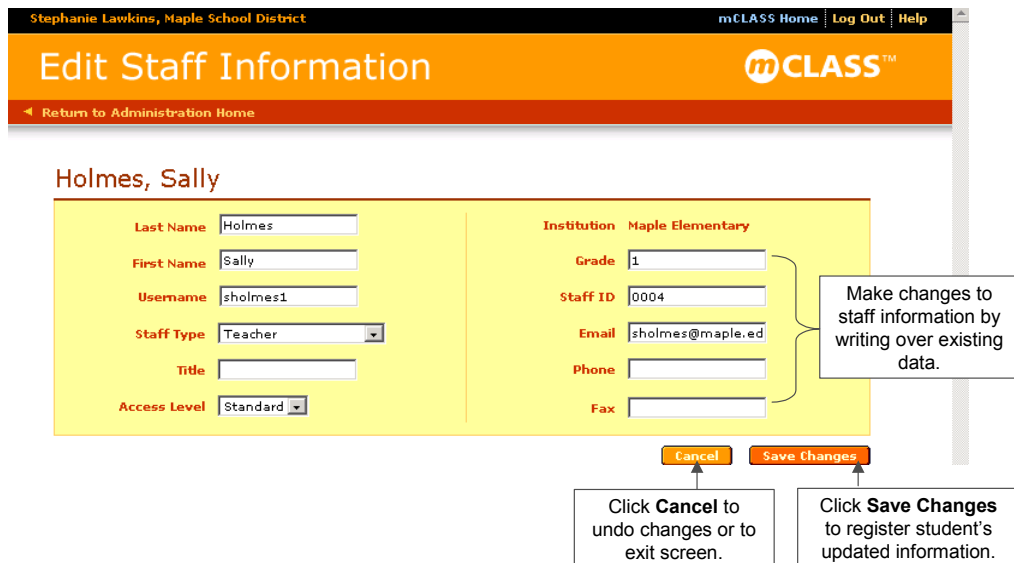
Stephanie Lawkins, Maple School District

mCLASS Home | Log Out | Help

Edit Staff Information

mCLASS™

◄ Return to Administration Home

Holmes, Sally

Last Name Holmes

First Name Sally

Username sholmes1

Staff Type Teacher

Title

Access Level Standard

Institution Maple Elementary

Grade 1

Staff ID 0004

Email sholmes@maple.ed

Phone

Fax

Make changes to staff information by writing over existing data.

Cancel

Save Changes

Click **Cancel** to undo changes or to exit screen.

Click **Save Changes** to register student's updated information.